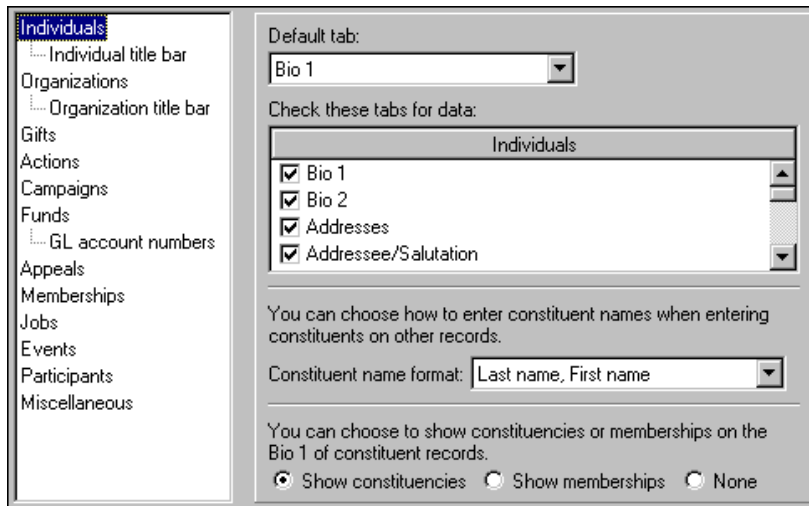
Individuals
Individual title bar
Organizations
Organization title bar
Gifts
Actions
Campaigns
Funds
GL account numbers
Appeals
Memberships
Jobs
Events
Participants
Miscellaneous

Default tab:
Bio 1

Check these tabs for data:

| Individuals |
|---|
| ☑ Bio 1 |
| ☑ Bio 2 |
| ☑ Addresses |
| ☑ Addressee/Salutation |

You can choose how to enter constituent names when entering constituents on other records.

Constituent name format: Last name, First name

You can choose to show constituencies or memberships on the Bio 1 of constituent records.

Show constituencies   Show memberships   None